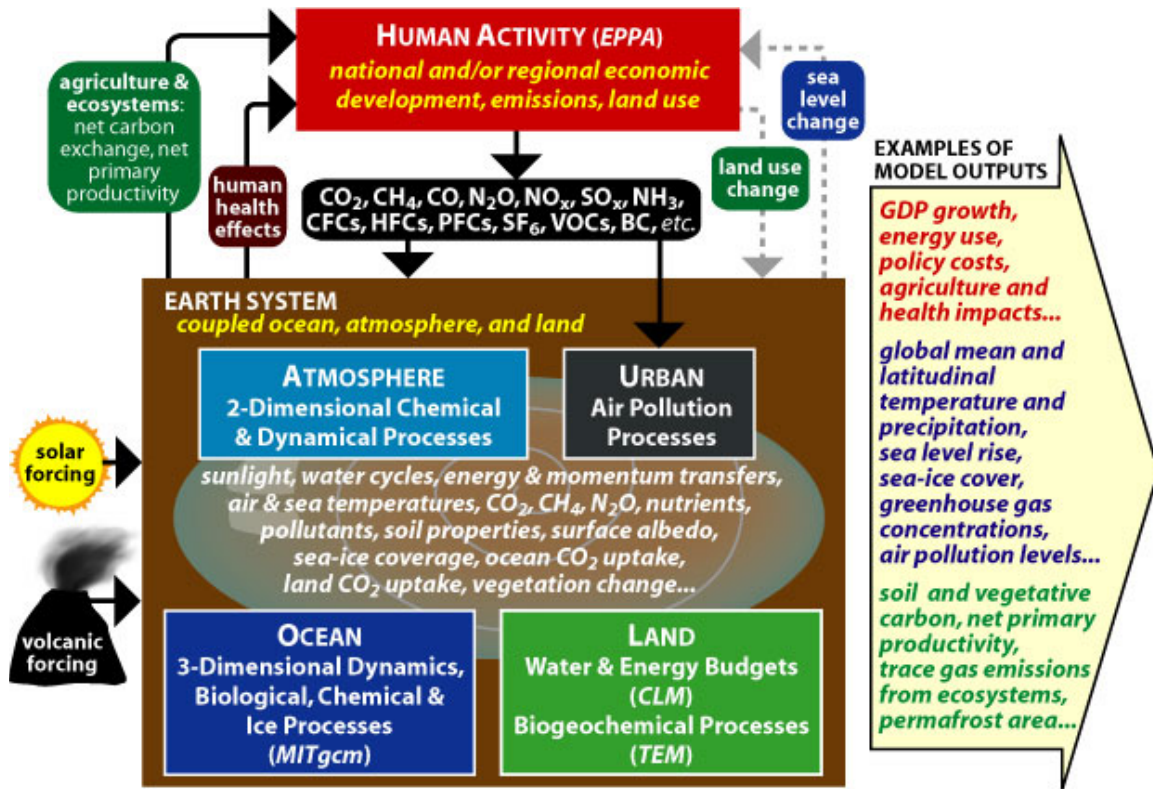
HUMAN ACTIVITY (EPPA)
national and/or regional economic development, emissions, land use

agriculture & ecosystems: net carbon exchange, net primary productivity

human health effects

sea level change

land use change

$CO_2$, $CH_4$, CO, $N_2O$, $NO_x$, $SO_x$, $NH_3$, CFCs, HFCs, PFCs, $SF_6$, VOCs, BC, etc.

EARTH SYSTEM
coupled ocean, atmosphere, and land

ATMOSPHERE
2-Dimensional Chemical & Dynamical Processes

URBAN
Air Pollution Processes

solar forcing

sunlight, water cycles, energy & momentum transfers, air & sea temperatures, $CO_2$, $CH_4$, $N_2O$, nutrients, pollutants, soil properties, surface albedo, sea-ice coverage, ocean $CO_2$ uptake, land $CO_2$ uptake, vegetation change...

volcanic forcing

OCEAN
3-Dimensional Dynamics, Biological, Chemical & Ice Processes
(MITgcm)

LAND
Water & Energy Budgets
(CLM)
Biogeochemical Processes
(TEM)

EXAMPLES OF MODEL OUTPUTS

GDP growth, energy use, policy costs, agriculture and health impacts...

global mean and latitudinal temperature and precipitation, sea level rise, sea-ice cover, greenhouse gas concentrations, air pollution levels...

soil and vegetative carbon, net primary productivity, trace gas emissions from ecosystems, permafrost area...